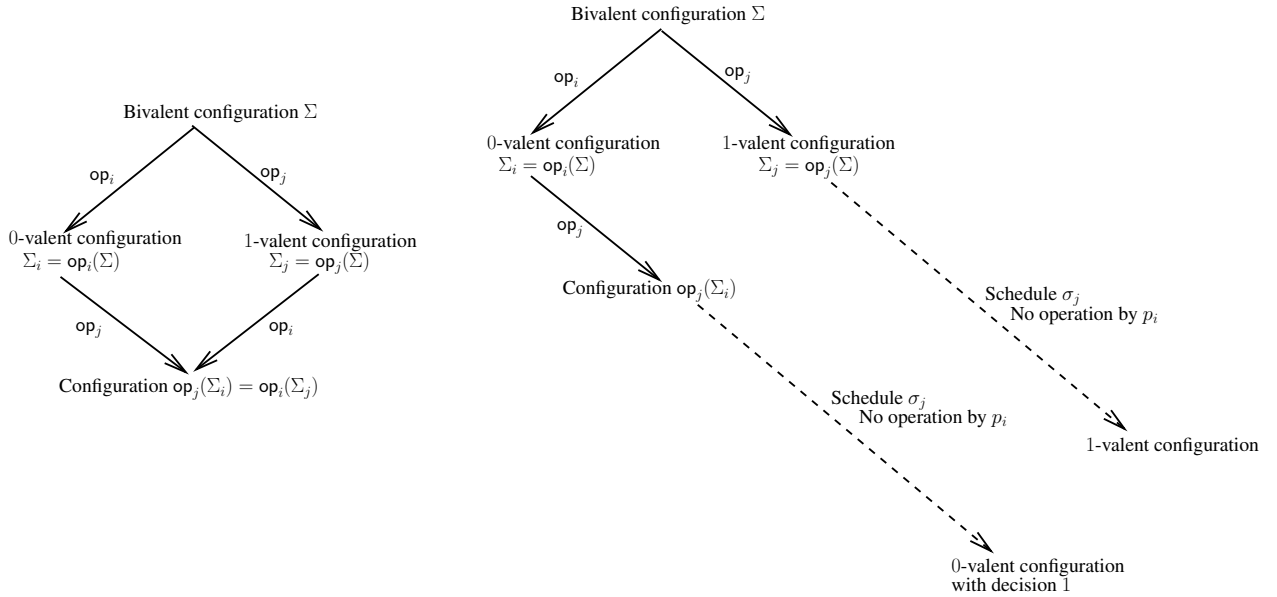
Bivalent configuration $\Sigma$

$\mathsf{op}_i$

$\mathsf{op}_j$

$0$-valent configuration $\Sigma_i = \mathsf{op}_i(\Sigma)$

$1$-valent configuration $\Sigma_j = \mathsf{op}_j(\Sigma)$

$\mathsf{op}_j$

$\mathsf{op}_i$

Configuration $\mathsf{op}_j(\Sigma_i) = \mathsf{op}_i(\Sigma_j)$

Bivalent configuration $\Sigma$

$\mathsf{op}_i$

$\mathsf{op}_j$

$0$-valent configuration $\Sigma_i = \mathsf{op}_i(\Sigma)$

$1$-valent configuration $\Sigma_j = \mathsf{op}_j(\Sigma)$

$\mathsf{op}_j$

Configuration $\mathsf{op}_j(\Sigma_i)$

Schedule $\sigma_j$ No operation by $p_i$

Schedule $\sigma_j$ No operation by $p_i$

$1$-valent configuration

$0$-valent configuration with decision $1$